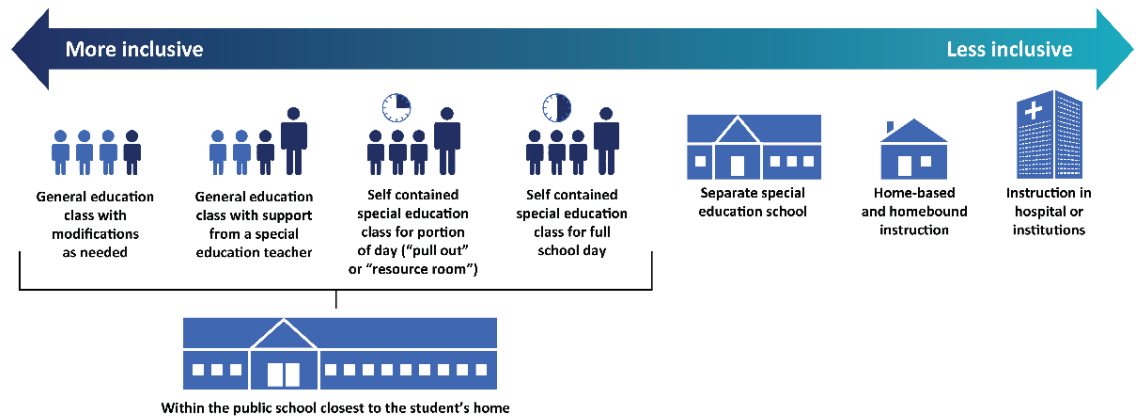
More inclusive

Less inclusive

General education class with modifications as needed

General education class with support from a special education teacher

Self contained special education class for portion of day ("pull out" or "resource room")

Self contained special education class for full school day

Separate special education school

Home-based and homebound instruction

Instruction in hospital or institutions

Within the public school closest to the student's home